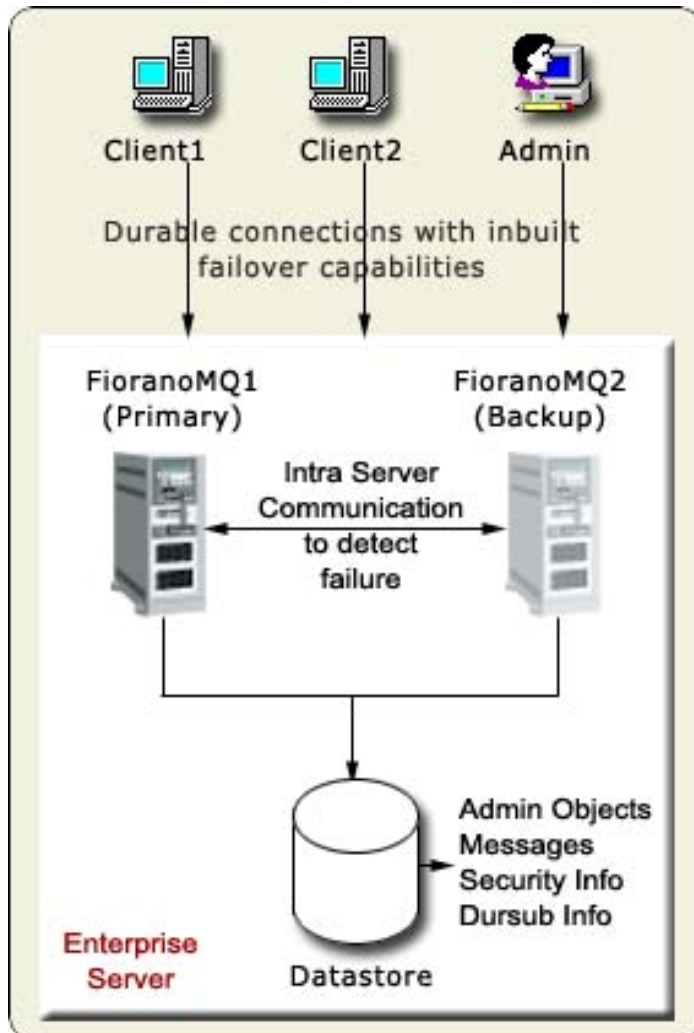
Client1

Client2

Admin

Durable connections with inbuilt failover capabilities

FioranoMQ1 (Primary)

FioranoMQ2 (Backup)

Intra Server Communication to detect failure

Admin Objects
Messages
Security Info
Dursub Info

Enterprise Server

Datastore